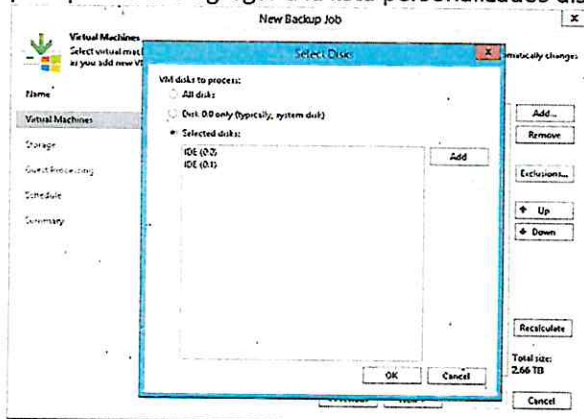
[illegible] personalizados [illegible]

New Backup Job

Virtual Machines
Select virtual mac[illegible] as you add new V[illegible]

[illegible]matically changes

Name
Virtual Machines
Storage
Guest Processing
Schedule
Summary

Select Disks

VM disks to process:
All disks
Disk 0:0 only (typically, system disk)
Selected disks:

IDE (0:0)
IDE (0:1)

Add

OK
Cancel

Add...
Remove
Exclusions...
Up
Down
Recalculate
Total size:
2.66 TB
Cancel